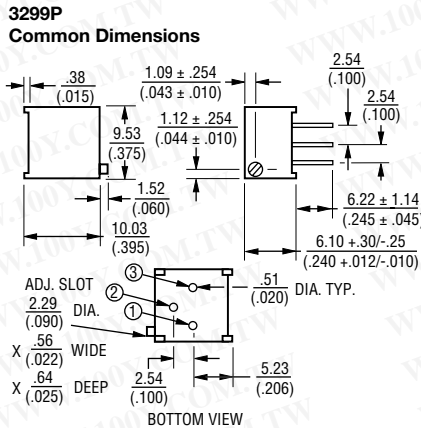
3299P
Common Dimensions

$\frac{.38}{(.015)}$

$\frac{1.09 \pm .254}{(.043 \pm .010)}$

$\frac{2.54}{(.100)}$

$\frac{2.54}{(.100)}$

$\frac{1.12 \pm .254}{(.044 \pm .010)}$

$\frac{9.53}{(.375)}$

$\frac{1.52}{(.060)}$

$\frac{6.22 \pm 1.14}{(.245 \pm .045)}$

$\frac{10.03}{(.395)}$

$\frac{6.10 +.30/-.25}{(.240 +.012/-.010)}$

ADJ. SLOT

$\frac{2.29}{(.090)}$ DIA.

X $\frac{.56}{(.022)}$ WIDE

X $\frac{.64}{(.025)}$ DEEP

3

2

1

$\frac{.51}{(.020)}$ DIA. TYP.

$\frac{2.54}{(.100)}$

$\frac{5.23}{(.206)}$

BOTTOM VIEW